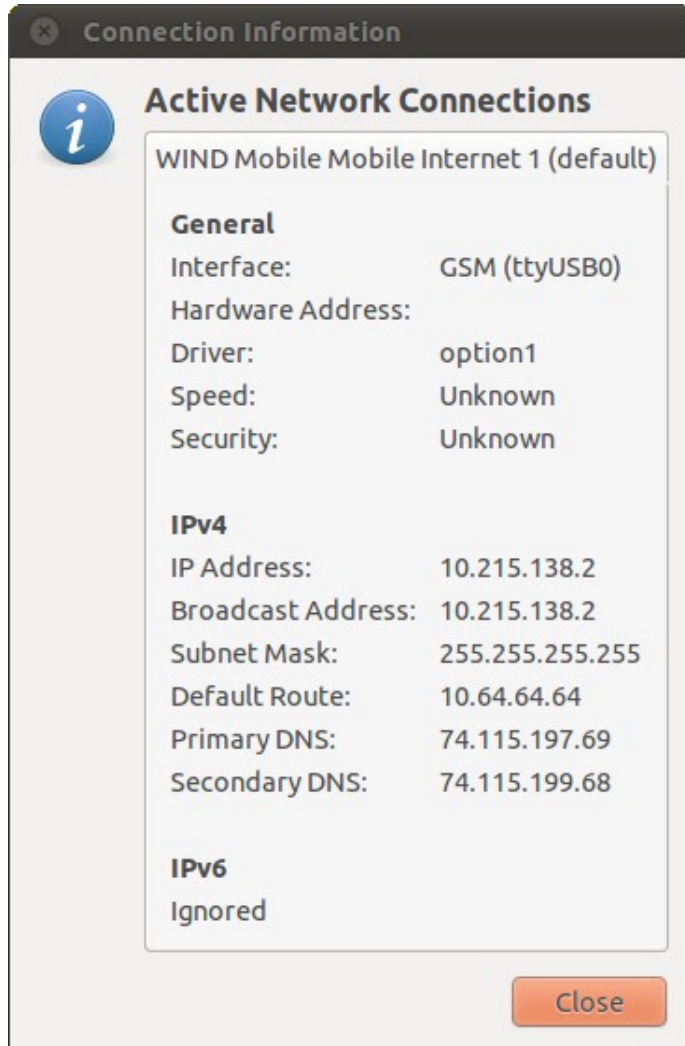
Connection Information

Active Network Connections

WIND Mobile Mobile Internet 1 (default)

General

| | |
|---|---|
| Interface: | GSM (ttyUSB0) |
| Hardware Address: | |
| Driver: | option1 |
| Speed: | Unknown |
| Security: | Unknown |

IPv4

| | |
|---|---|
| IP Address: | 10.215.138.2 |
| Broadcast Address: | 10.215.138.2 |
| Subnet Mask: | 255.255.255.255 |
| Default Route: | 10.64.64.64 |
| Primary DNS: | 74.115.197.69 |
| Secondary DNS: | 74.115.199.68 |

IPv6

Ignored

Close